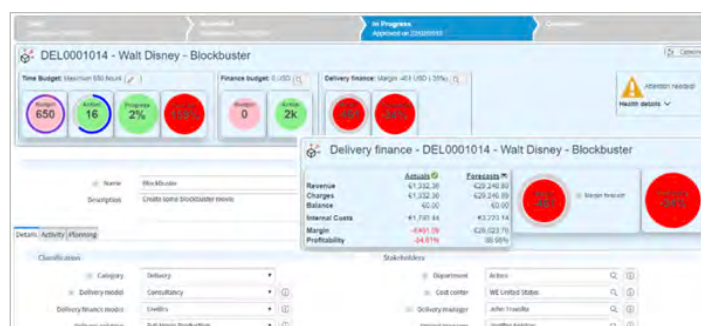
Draft

Accredited

In Progress
Approved on 22/02/2019

Completion

DEL0001014 - Walt Disney - Blockbuster

Time Budget: Maximum 650 hours

Budget 650

Actual 16

Progress 2%

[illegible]

Finance budget: 0 USD

Budget 0

Actual 2k

Delivery finance: Margin -491 USD (-35%)

-46%

-34%

Attention needed

Health details

Delivery finance - DEL0001014 - Walt Disney - Blockbuster

| | Actuals | Forecasts |
|---|---|---|
| Revenue | €1,332.36 | €29,246.80 |
| Charges | €1,332.36 | €29,246.80 |
| Balance | €0.00 | €0.00 |
| Internal Costs | €1,793.44 | €3,223.14 |
| Margin | -€461.08 | €26,023.70 |
| Profitability | -34.61% | 88.98% |

Margin forecast

-34%

Name Blockbuster

Description Create some blockbuster movie

Details Activity Planning

Classification

Category Delivery

Delivery model Consultancy

Delivery finance model Credits

Stakeholders

Department Action

Cost center WE United States

Delivery manager John Franklin